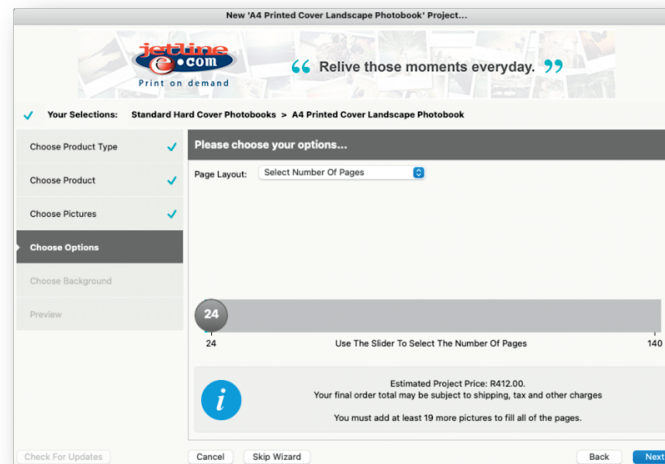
New 'A4 Printed Cover Landscape Photobook' Project...

jetline e.com
Print on demand

“ Relive those moments everyday. ”

Your Selections: Standard Hard Cover Photobooks > A4 Printed Cover Landscape Photobook

Choose Product Type
Choose Product
Choose Pictures
Choose Options
Choose Background
Preview

Please choose your options...

Page Layout: Select Number Of Pages

24

24 Use The Slider To Select The Number Of Pages 140

Estimated Project Price: R412.00.
Your final order total may be subject to shipping, tax and other charges

You must add at least 19 more pictures to fill all of the pages.

Check For Updates
Cancel
Skip Wizard
Back
Next